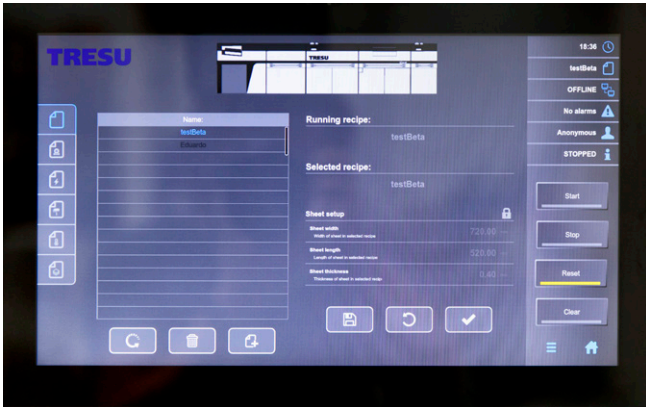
TRESU

TRESU

| Name |
|---|
| testBeta |
| Eduardo |

Running recipe:

testBeta

Selected recipe:

testBeta

Sheet setup

Sheet width
Width of sheet in selected recipe
725.00

Sheet length
Length of sheet in selected recipe
520.00

Sheet thickness
Thickness of sheet in selected recipe
0.40

15:36

testBeta

OFFLINE

No alarms

Anonymous

STOPPED

Start

Stop

Reset

Clear